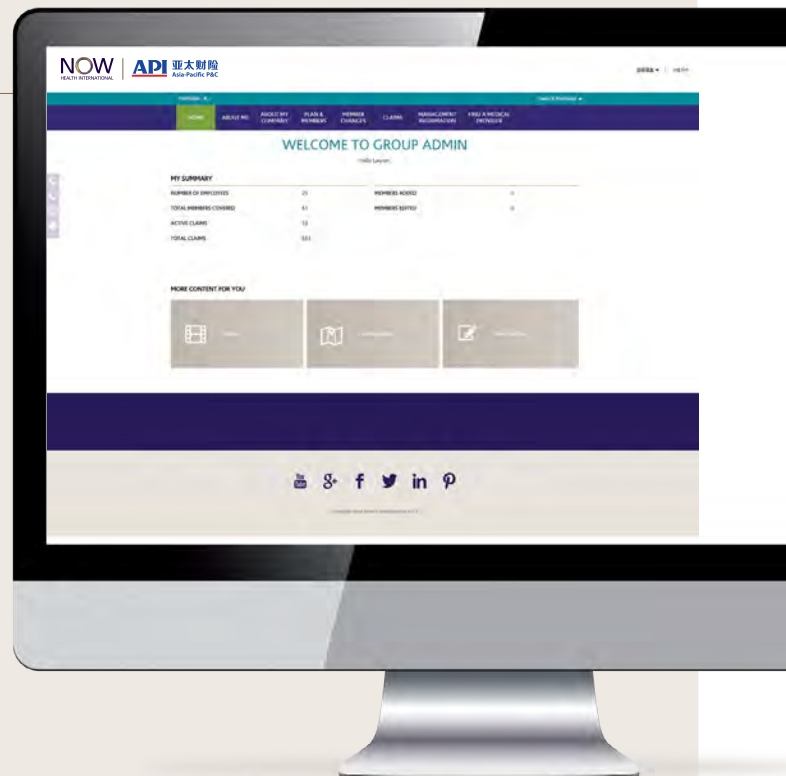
NOW HEALTH INTERNATIONAL | API 亚太财险 Asia-Pacific P&C

HOME ABOUT ME ABOUT MY COMPANY PLAN & MEMBERS MEMBER CHANGES CLAIMS MANAGEMENT INFORMATION FIND A MEDICAL PROVIDER

WELCOME TO GROUP ADMIN

Hello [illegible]

MY SUMMARY

| | | | |
|---|---|---|---|
| NUMBER OF EMPLOYEES | 25 | MEMBERS ADDED | 0 |
| TOTAL MEMBERS COVERED | 41 | MEMBERS EDITED | 0 |
| ACTIVE CLAIMS | 13 | | |
| TOTAL CLAIMS | 101 | | |

MORE CONTENT FOR YOU

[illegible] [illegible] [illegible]

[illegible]